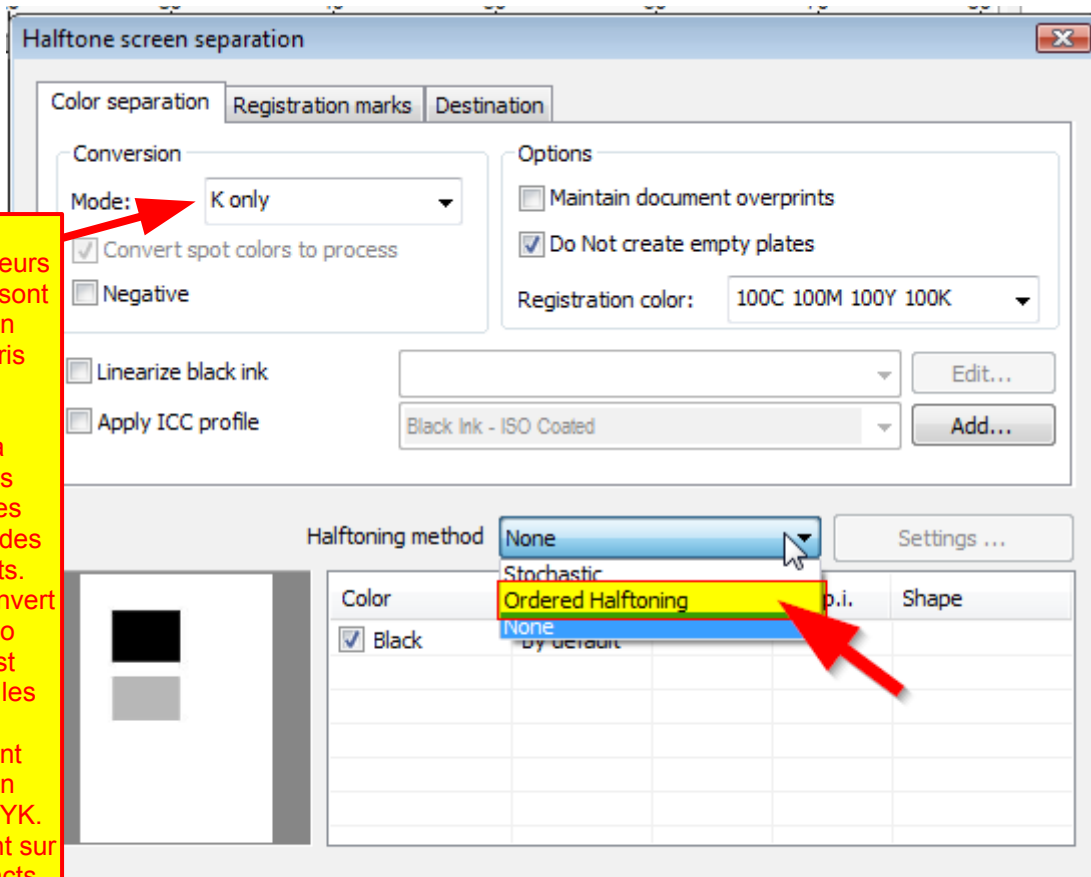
Halftone screen separation

Color separation | Registration marks | Destination

Conversion
Mode: K only
Convert spot colors to process
Negative

Options
Maintain document overprints
Do Not create empty plates
Registration color: 100C 100M 100Y 100K

Linearize black ink
Edit...
Apply ICC profile
Black Ink - ISO Coated
Add...

Halftoning method None
Settings ...
Stochastic
Ordered Halftoning
None

Color
Black
By default
p.i.
Shape

eurs
sont
n
ris

n
s
es
des
ts.
nvert
o
st
les

nt
n
YK.
nt sur
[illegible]